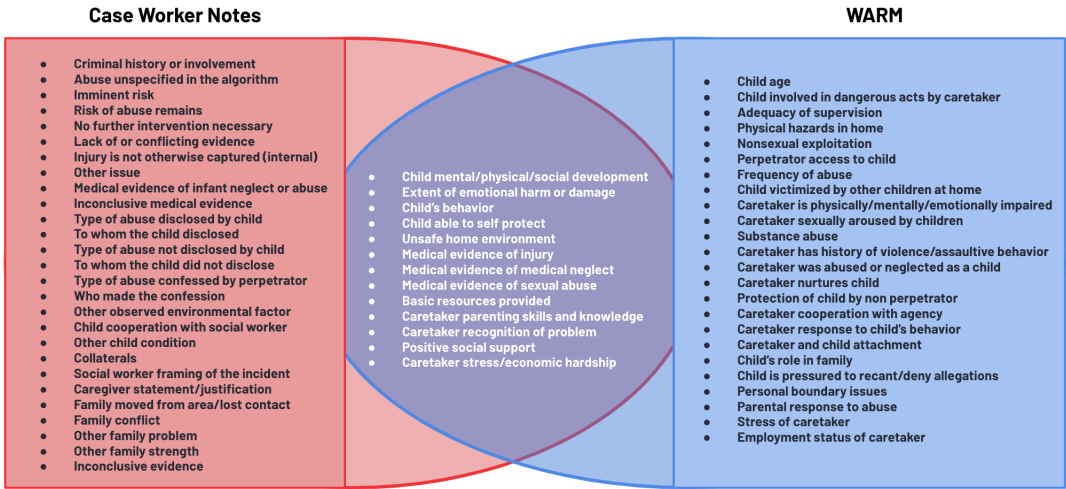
Case Worker Notes

WARM

- Criminal history or involvement
- Abuse unspecified in the algorithm
- Imminent risk
- Risk of abuse remains
- No further intervention necessary
- Lack of or conflicting evidence
- Injury is not otherwise captured (internal)
- Other issue
- Medical evidence of infant neglect or abuse
- Inconclusive medical evidence
- Type of abuse disclosed by child
- To whom the child disclosed
- Type of abuse not disclosed by child
- To whom the child did not disclose
- Type of abuse confessed by perpetrator
- Who made the confession
- Other observed environmental factor
- Child cooperation with social worker
- Other child condition
- Collaterals
- Social worker framing of the incident
- Caregiver statement/justification
- Family moved from area/lost contact
- Family conflict
- Other family problem
- Other family strength
- Inconclusive evidence

- Child mental/physical/social development
- Extent of emotional harm or damage
- Child's behavior
- Child able to self protect
- Unsafe home environment
- Medical evidence of injury
- Medical evidence of medical neglect
- Medical evidence of sexual abuse
- Basic resources provided
- Caretaker parenting skills and knowledge
- Caretaker recognition of problem
- Positive social support
- Caretaker stress/economic hardship

- Child age
- Child involved in dangerous acts by caretaker
- Adequacy of supervision
- Physical hazards in home
- Nonsexual exploitation
- Perpetrator access to child
- Frequency of abuse
- Child victimized by other children at home
- Caretaker is physically/mentally/emotionally impaired
- Caretaker sexually aroused by children
- Substance abuse
- Caretaker has history of violence/assaultive behavior
- Caretaker was abused or neglected as a child
- Caretaker nurtures child
- Protection of child by non perpetrator
- Caretaker cooperation with agency
- Caretaker response to child's behavior
- Caretaker and child attachment
- Child's role in family
- Child is pressured to recant/deny allegations
- Personal boundary issues
- Parental response to abuse
- Stress of caretaker
- Employment status of caretaker